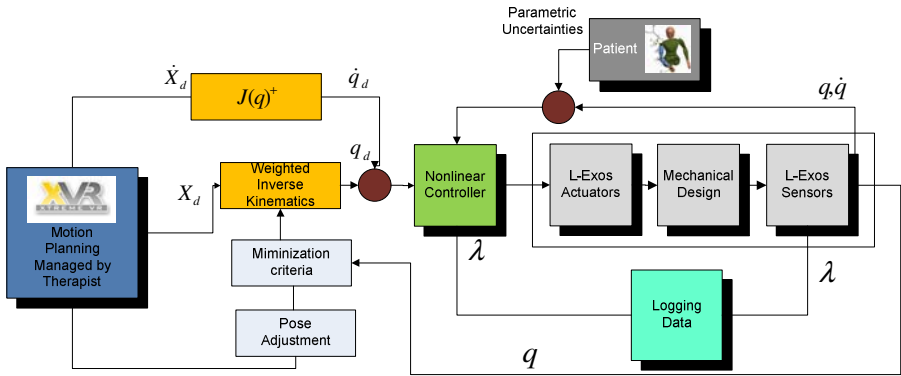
Parametric Uncertainties

Patient

$\dot{X}_d$

$J(q)^+$

$\dot{q}_d$

$q,\dot{q}$

$q_d$

$X_d$

Weighted Inverse Kinematics

Nonlinear Controller

L-Exos Actuators

Mechanical Design

L-Exos Sensors

XVR

Motion Planning Managed by Therapist

Miminization criteria

$\lambda$

$\lambda$

Logging Data

Pose Adjustment

$q$